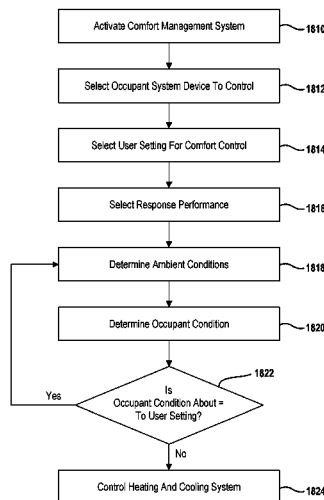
Activate Comfort Management System
1810

Select Occupant System Device To Control
1812

Select User Setting For Comfort Control
1814

Select Response Performance
1816

Determine Ambient Conditions
1818

Determine Occupant Condition
1820

1822
Is Occupant Condition About = To User Setting?

Yes

No

Control Heating And Cooling System
1824